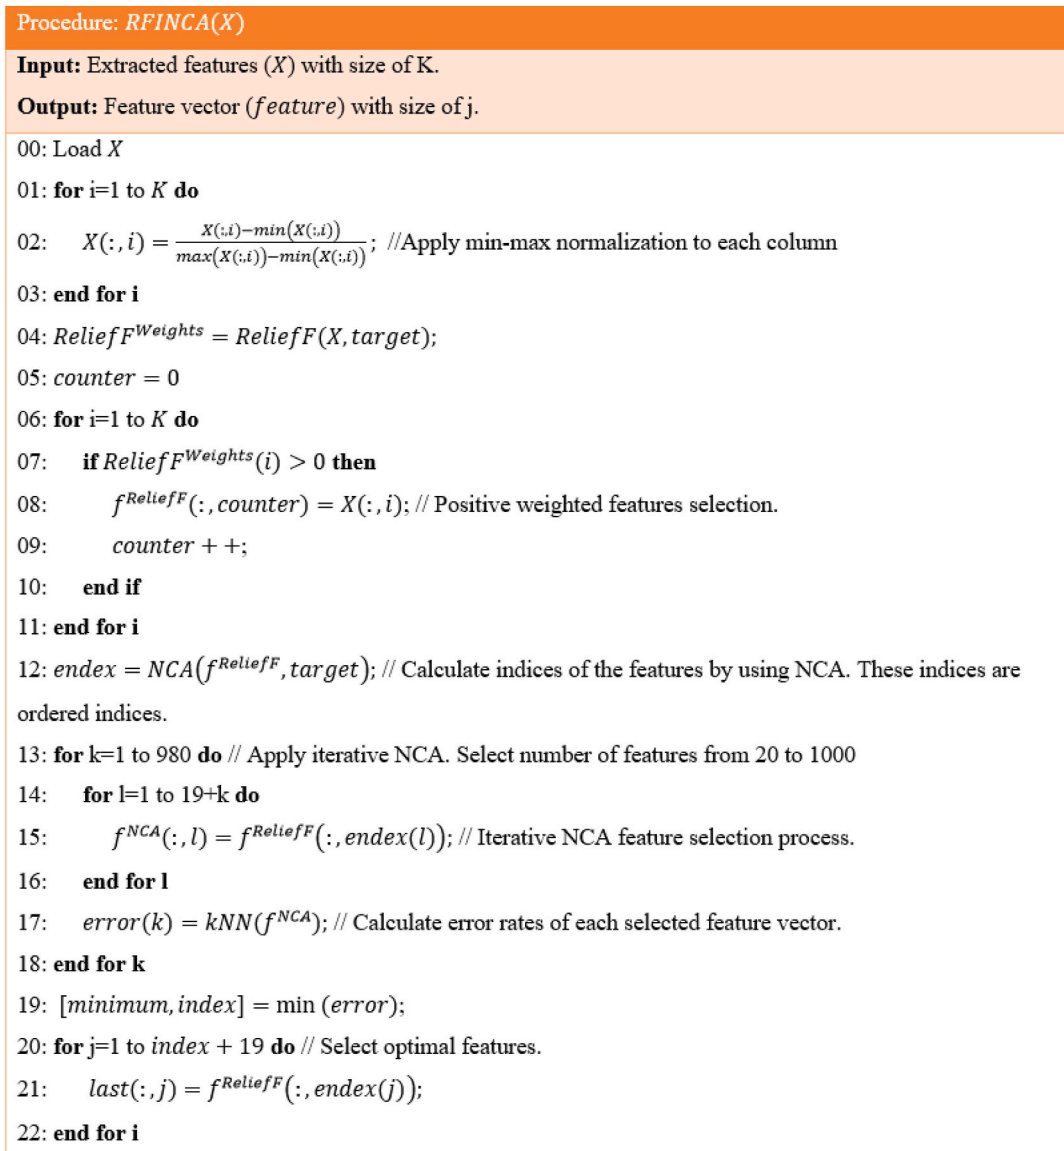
Procedure: $RFINCA(X)$

**Input:** Extracted features $(X)$ with size of K.

**Output:** Feature vector $(feature)$ with size of j.

00: Load $X$

01: **for** i=1 to $K$ **do**

02: $X(:,i) = \frac{X(:,i)-min(X(:,i))}{max(X(:,i))-min(X(:,i))}$; //Apply min-max normalization to each column

03: **end for i**

04: $ReliefF^{Weights} = ReliefF(X, target)$;

05: $counter = 0$

06: **for** i=1 to $K$ **do**

07: **if** $ReliefF^{Weights}(i) > 0$ **then**

08: $f^{ReliefF}(:, counter) = X(:, i)$; // Positive weighted features selection.

09: $counter++$;

10: **end if**

11: **end for i**

12: $endex = NCA(f^{ReliefF}, target)$; // Calculate indices of the features by using NCA. These indices are ordered indices.

13: **for** k=1 to 980 **do** // Apply iterative NCA. Select number of features from 20 to 1000

14: **for** l=1 to 19+k **do**

15: $f^{NCA}(:, l) = f^{ReliefF}(:, endex(l))$; // Iterative NCA feature selection process.

16: **end for l**

17: $error(k) = kNN(f^{NCA})$; // Calculate error rates of each selected feature vector.

18: **end for k**

19: $[minimum, index] = \min(error)$;

20: **for** j=1 to $index + 19$ **do** // Select optimal features.

21: $last(:, j) = f^{ReliefF}(:, endex(j))$;

22: **end for i**